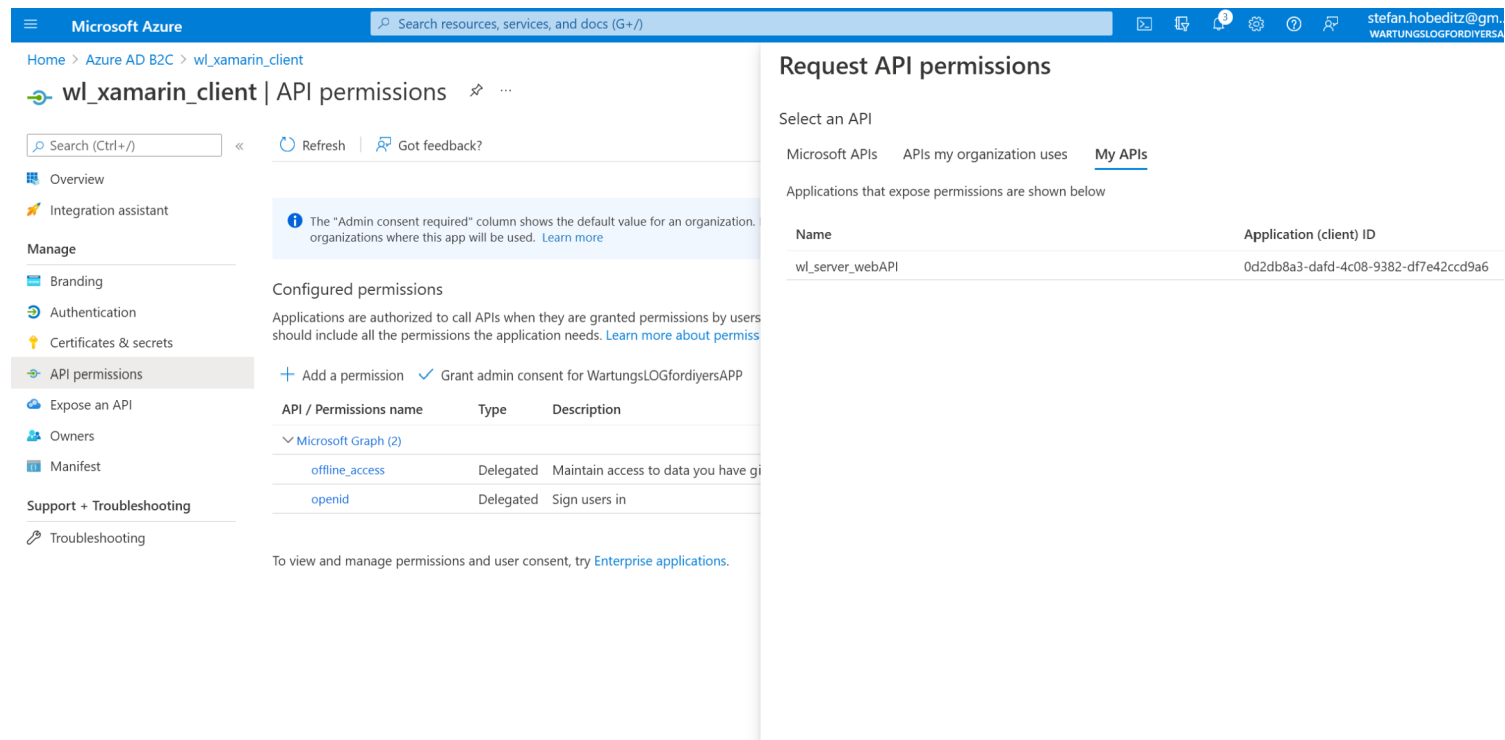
Microsoft Azure

Search resources, services, and docs (G+/)

3

stefan.hobeditz@gm.
WARTUNGSLOGFORDIYERSA

Home > Azure AD B2C > wl_xamarin_client

wl_xamarin_client | API permissions

Search (Ctrl+/)

Overview
Integration assistant
Manage
Branding
Authentication
Certificates & secrets
API permissions
Expose an API
Owners
Manifest
Support + Troubleshooting
Troubleshooting

Refresh | Got feedback?

The "Admin consent required" column shows the default value for an organization. organizations where this app will be used. Learn more

Configured permissions

Applications are authorized to call APIs when they are granted permissions by users should include all the permissions the application needs. Learn more about permiss

+ Add a permission ✓ Grant admin consent for WartungsLOGfordiyersAPP

| API / Permissions name | Type | Description |
|---|---|---|
| Microsoft Graph (2) | | |
| offline_access | Delegated | Maintain access to data you have gi |
| openid | Delegated | Sign users in |

To view and manage permissions and user consent, try Enterprise applications.

Request API permissions

Select an API

Microsoft APIs APIs my organization uses My APIs

Applications that expose permissions are shown below

| Name | Application (client) ID |
|---|---|
| wl_server_webAPI | 0d2db8a3-dafd-4c08-9382-df7e42ccd9a6 |